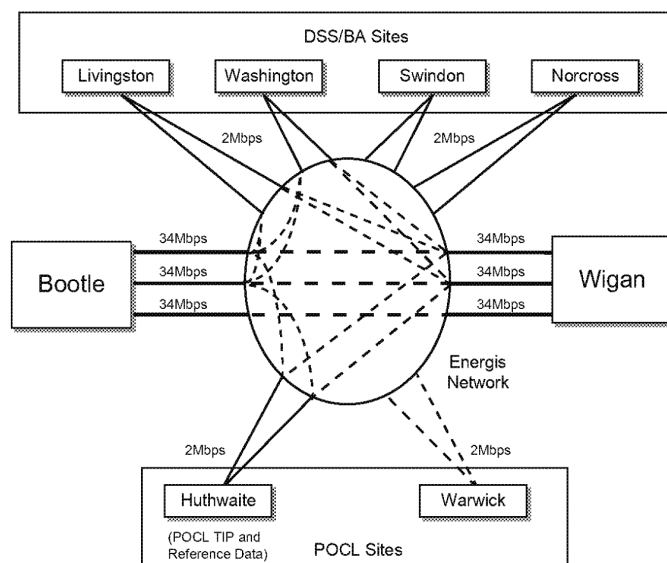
DSS/BA Sites

Livingston

Washington

Swindon

Norcross

2Mbps

2Mbps

34Mbps

34Mbps

34Mbps

34Mbps

34Mbps

34Mbps

Bootle

Wigan

Energis Network

2Mbps

2Mbps

Huthwaite

Warwick

(POCL TIP and Reference Data)

POCL Sites